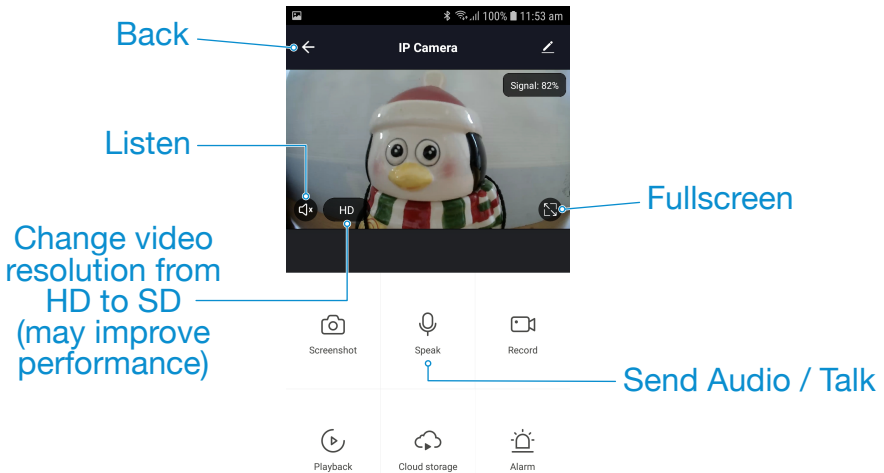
100% 11:53 am

Back

IP Camera

Signal: 82%

Listen

Fullscreen

HD

Change video resolution from HD to SD (may improve performance)

Screenshot

Speak

Record

Send Audio / Talk

Playback

Cloud storage

Alarm